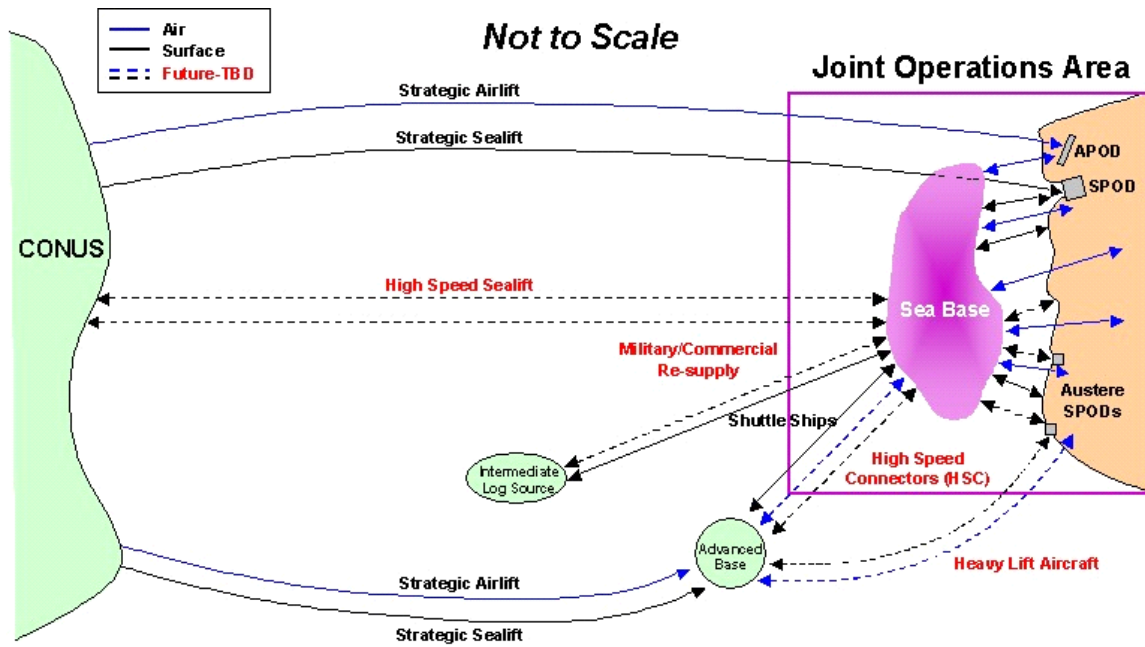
Air
Surface
Future-TBD

Not to Scale

Joint Operations Area

Strategic Airlift

Strategic Sealift

APOD

SPOD

CONUS

High Speed Sealift

Sea Base

Military/Commercial Re-supply

Austere SPODs

Shuttle Ships

Intermediate Log Source

High Speed Connectors (HSC)

Advanced Base

Heavy Lift Aircraft

Strategic Airlift

Strategic Sealift